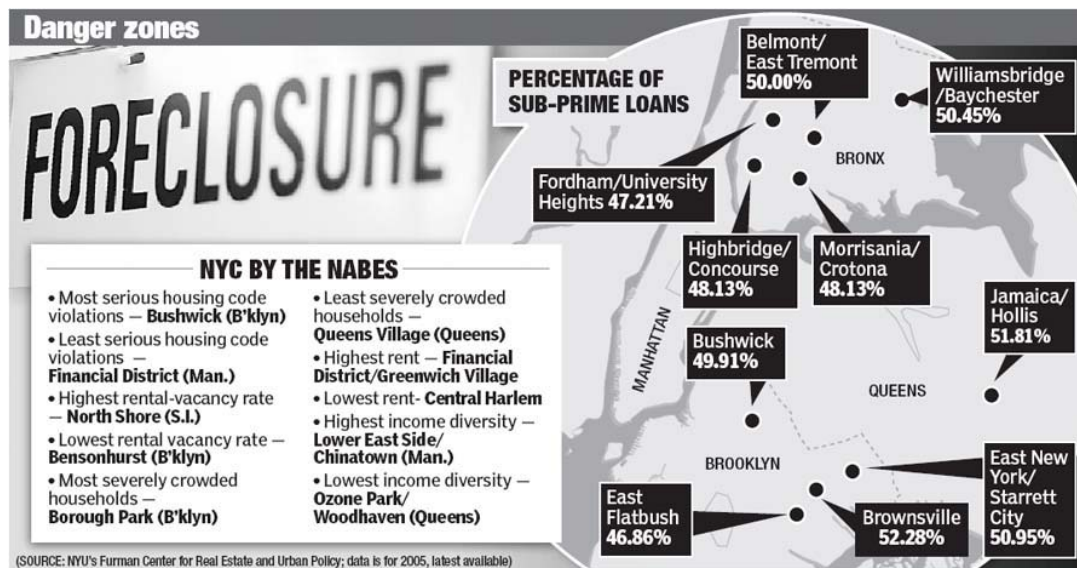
Danger zones

FORECLOSURE

PERCENTAGE OF SUB-PRIME LOANS

Belmont/ East Tremont 50.00%

Williamsbridge /Baychester 50.45%

BRONX

Fordham/University Heights 47.21%

Highbridge/ Concourse 48.13%

Morrisania/ Crotona 48.13%

Jamaica/ Hollis 51.81%

MANHATTAN

Bushwick 49.91%

QUEENS

BROOKLYN

East New York/ Starrett City 50.95%

East Flatbush 46.86%

Brownsville 52.28%

NYC BY THE NABES

• Most serious housing code violations — Bushwick (B'klyn)
• Least serious housing code violations — Financial District (Man.)
• Highest rental-vacancy rate — North Shore (S.I.)
• Lowest rental vacancy rate — Bensonhurst (B'klyn)
• Most severely crowded households — Borough Park (B'klyn)
• Least severely crowded households — Queens Village (Queens)
• Highest rent — Financial District/Greenwich Village
• Lowest rent- Central Harlem
• Highest income diversity — Lower East Side/ Chinatown (Man.)
• Lowest income diversity — Ozone Park/ Woodhaven (Queens)

(SOURCE: NYU's Furman Center for Real Estate and Urban Policy; data is for 2005, latest available)